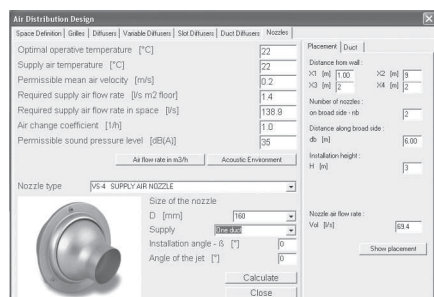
Air Distribution Design

Space Definition | Grilles | Diffusers | Variable Diffusers | Slot Diffusers | Duct Diffusers | Nozzles

Optimal operative temperature [°C] 22
Supply air temperature [°C] 22
Permissible mean air velocity [m/s] 0.2
Required supply air flow rate [l/s m2 floor] 1.4
Required supply air flow rate in space [l/s] 138.9
Air change coefficient [1/h] 1.0
Permissible sound pressure level [dB(A)] 35

Air flow rate in m3/h
Acoustic Environment

Nozzle type VS-4 SUPPLY AIR NOZZLE

Size of the nozzle
D [mm] 160
Supply One-duct
Installation angle - ß [°] 0
Angle of the jet [°] 0

Calculate
Close

Placement | Duct

Distance from wall :
X1 [m] 1.00
X2 [m] 9
X3 [m] 2
X4 [m] 2

Number of nozzles :
on broad side - nb 2

Distance along broad side :
db [m] 6.00

Installation height :
H [m] 3

Nozzle air flow rate :
Vol [l/s] 69.4

Show placement